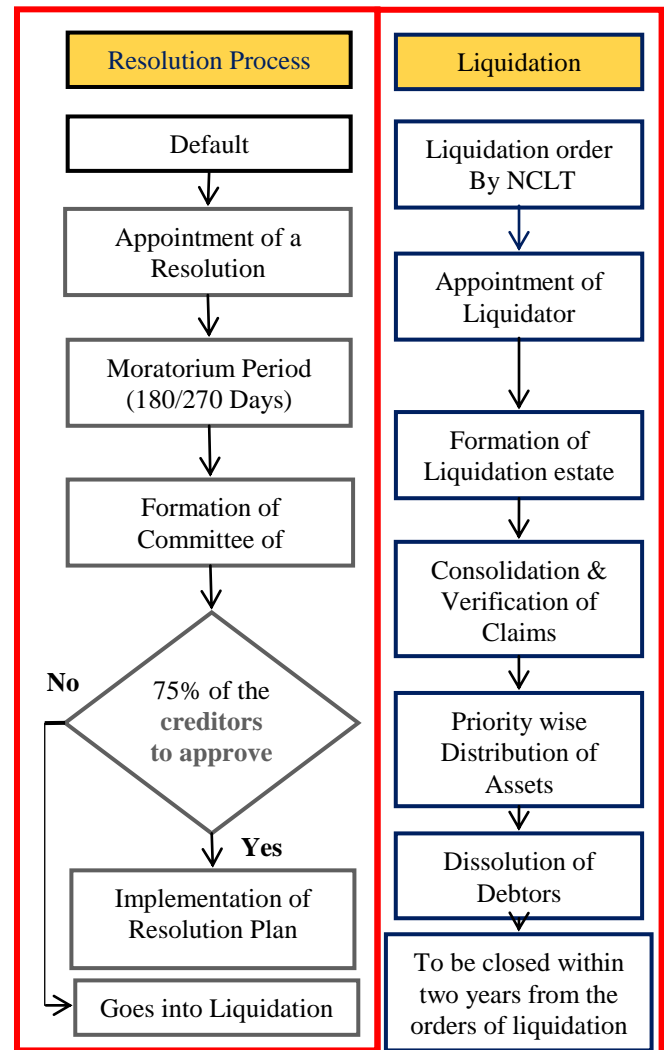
Resolution Process

Default

Appointment of a Resolution

Moratorium Period (180/270 Days)

Formation of Committee of

No

75% of the **creditors to approve**

Yes

Implementation of Resolution Plan

Goes into Liquidation

Liquidation

Liquidation order By NCLT

Appointment of Liquidator

Formation of Liquidation estate

Consolidation & Verification of Claims

Priority wise Distribution of Assets

Dissolution of Debtors

To be closed within two years from the orders of liquidation